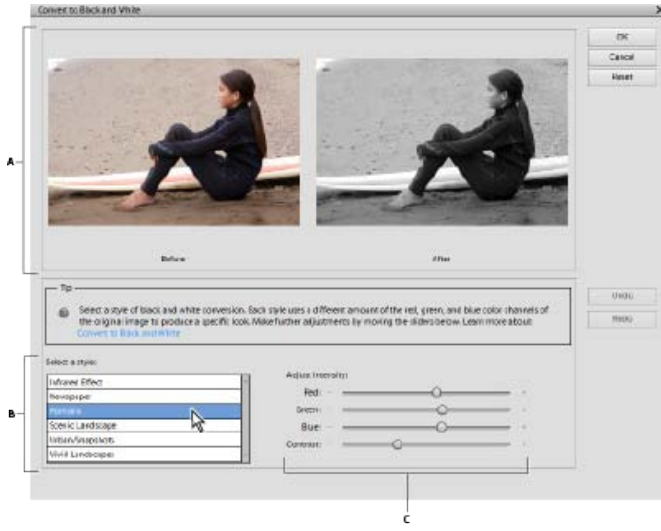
Convert to Black and White

OK
Cancel
Reset

A

Before
After

Tip
Select a style of black and white conversion. Each style uses a different amount of the red, green, and blue color channels of the original image to produce a specific look. Make further adjustments by moving the sliders below. Learn more about: Convert to Black and White

Undo
Redo

Select a style:
Infrared Effect
Newspaper
Portraits
Scenic Landscape
Urban/Snapshots
Vivid Landscapes

B

Adjust Intensity:
Red:
Green:
Blue:
Contrast:

C